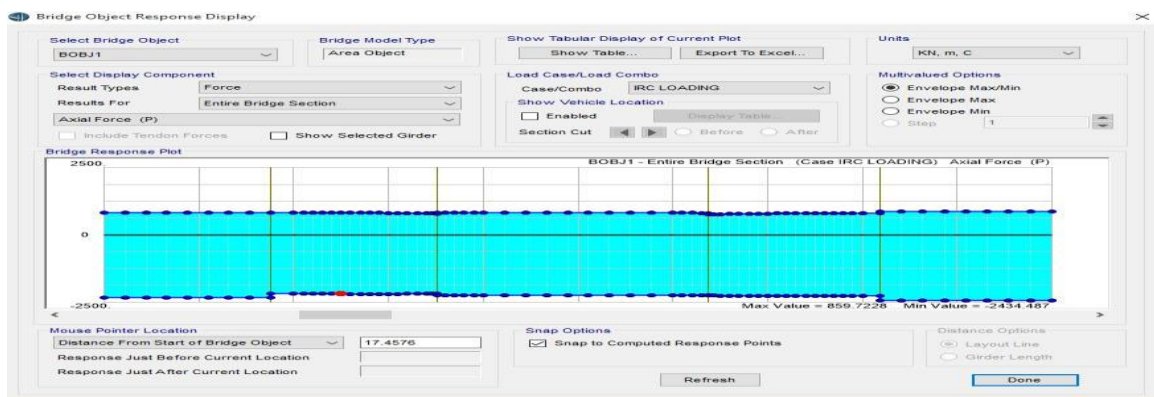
Bridge Object Response Display

Select Bridge Object
BOBJ1

Bridge Model Type
Area Object

Show Tabular Display of Current Plot
Show Table...
Export To Excel...

Units
KN, m, C

Select Display Component
Result Types
Force
Results For
Entire Bridge Section
Axial Force (P)
Include Tendon Forces
Show Selected Girder

Load Case/Load Combo
Case/Combo
IRC LOADING
Show Vehicle Location
Enabled
Display Table...
Section Cut
Before
After

Multivalued Options
Envelope Max/Min
Envelope Max
Envelope Min
Step
1

Bridge Response Plot
BOBJ1 - Entire Bridge Section (Case IRC LOADING) Axial Force (P)
2500
0
-2500
Max Value = 859.7226 Min Value = -2434.487

Mouse Pointer Location
Distance From Start of Bridge Object
17.4576
Response Just Before Current Location
Response Just After Current Location

Snap Options
Snap to Computed Response Points

Distance Options
Layout Line
Girder Length

Refresh
Done